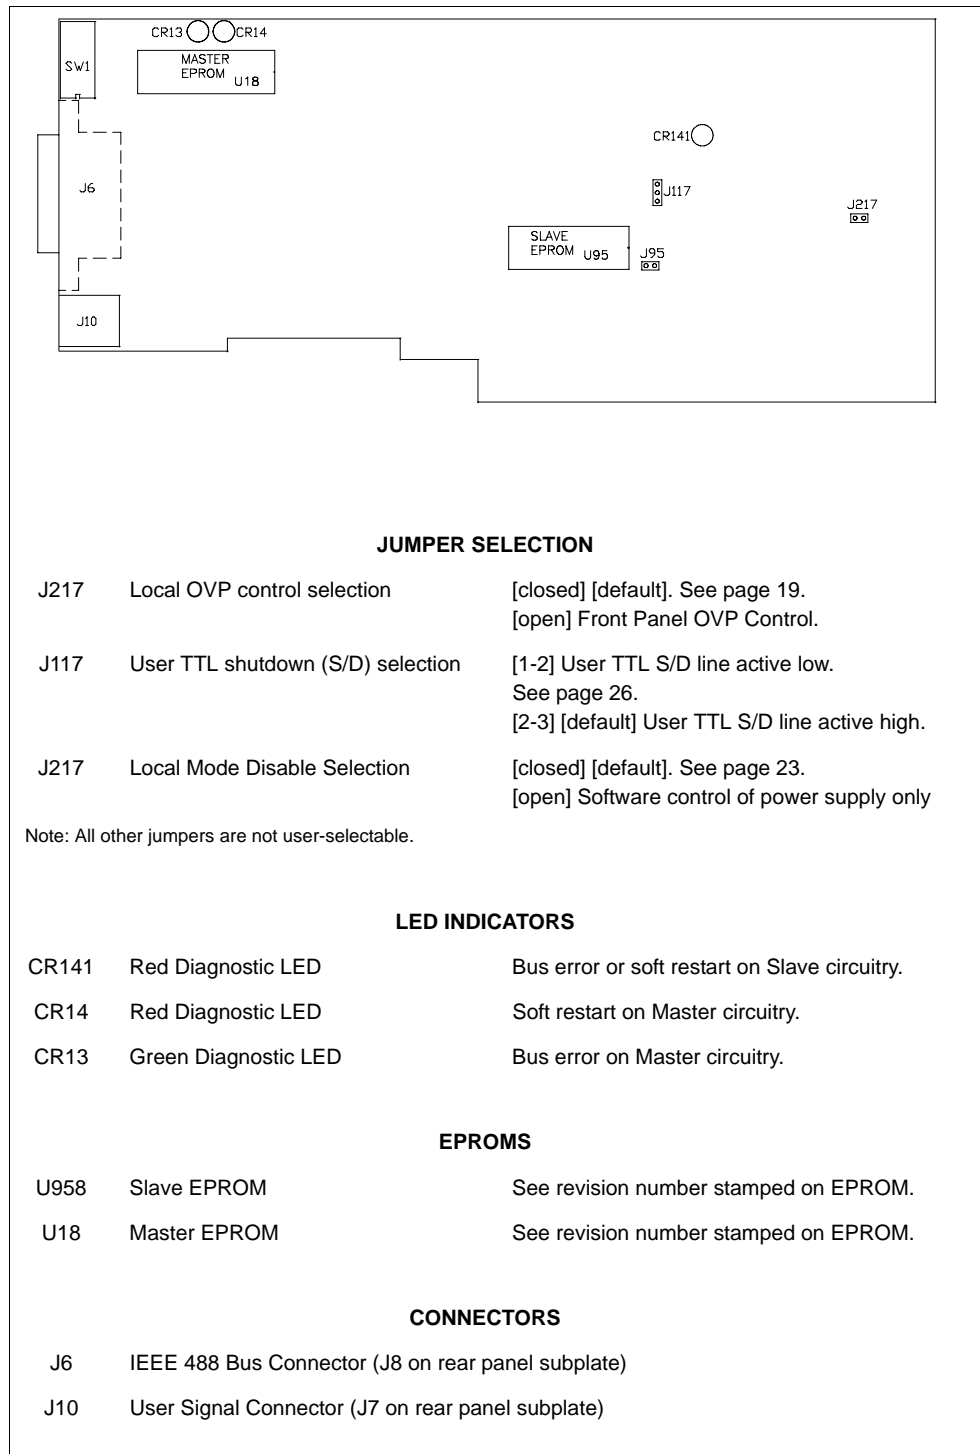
CR13 CR14
MASTER EPROM U18
SW1
J6
J10
CR141
J117
J217
SLAVE EPROM U95
J95

JUMPER SELECTION

| | | |
|---|---|---|
| J217 | Local OVP control selection | [closed] [default]. See page 19. [open] Front Panel OVP Control. |
| J117 | User TTL shutdown (S/D) selection | [1-2] User TTL S/D line active low. See page 26. [2-3] [default] User TTL S/D line active high. |
| J217 | Local Mode Disable Selection | [closed] [default]. See page 23. [open] Software control of power supply only |

Note: All other jumpers are not user-selectable.

LED INDICATORS

| | | |
|---|---|---|
| CR141 | Red Diagnostic LED | Bus error or soft restart on Slave circuitry. |
| CR14 | Red Diagnostic LED | Soft restart on Master circuitry. |
| CR13 | Green Diagnostic LED | Bus error on Master circuitry. |

EPROMS

| | | |
|---|---|---|
| U958 | Slave EPROM | See revision number stamped on EPROM. |
| U18 | Master EPROM | See revision number stamped on EPROM. |

CONNECTORS

| | |
|---|---|
| J6 | IEEE 488 Bus Connector (J8 on rear panel subplate) |
| J10 | User Signal Connector (J7 on rear panel subplate) |